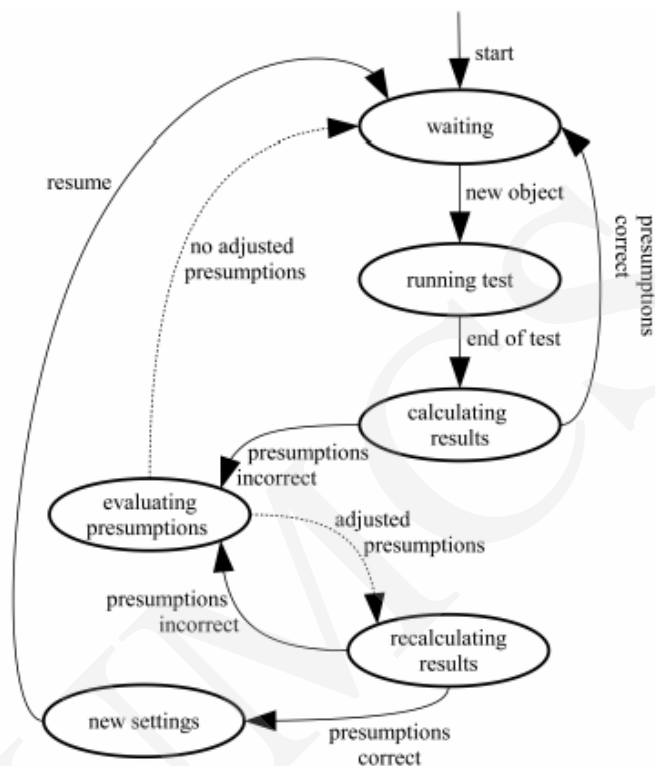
start

waiting

resume

new object

presumptions correct

no adjusted presumptions

running test

end of test

calculating results

presumptions incorrect

evaluating presumptions

adjusted presumptions

presumptions incorrect

recalculating results

new settings

presumptions correct